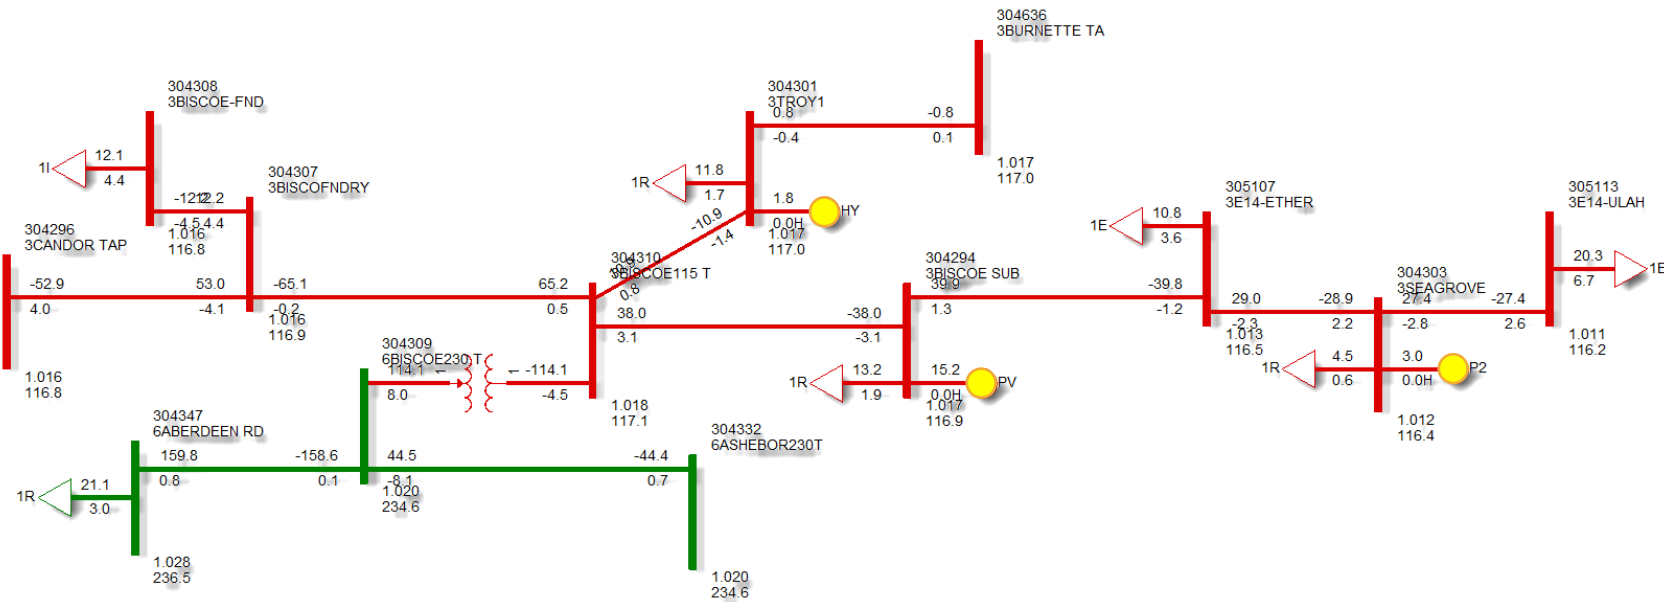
304636
3BURNETTE TA

304308
3BISCOE-FND

304301
3TROY1
0.8
-0.8
-0.4
0.1

1.017
117.0

1I
12.1
4.4

304307
3BISCOFNDRY
-12.2
-4.5
4.4
1.016
116.8

1R
11.8
1.7
1.8
HY
-10.9
-1.4
0.0H
1.017
117.0

305107
3E14-ETHER

305113
3E14-ULAH

1E
10.8
3.6

304296
3CANDOR TAP

304310
3BISCOE115 T
0.8

304294
3BISCOE SUB
39.9

20.3
6.7
1E

304303
3SEAGROVE
27.4

-52.9
4.0
53.0
-4.1
-65.1
-0.2
1.016
116.9
65.2
0.5
38.0
3.1
-38.0
-3.1
1.3
-39.8
-1.2
29.0
-2.3
1.013
116.5
-28.9
2.2
-2.8
-27.4
2.6
1.011
116.2

304309
6BISCOE230 T
114.1
8.0
-114.1
-4.5
1.018
117.1

1R
13.2
1.9
15.2
PV
0.0H
1.017
116.9

1R
4.5
0.6
3.0
0.0H
P2
1.012
116.4

1.016
116.8

304347
6ABERDEEN RD
159.8
0.8
-158.6
0.1
44.5
-8.1
1.020
234.6

304332
6ASHEBOR230T
-44.4
0.7

1R
21.1
3.0

1.028
236.5

1.020
234.6